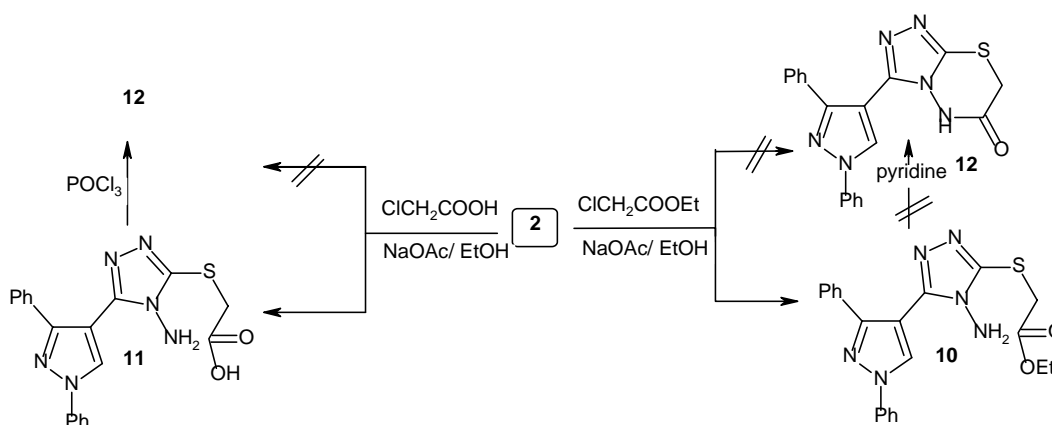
12

$POCl_3$

Ph

N

N

N

N

S

11

N

$NH_2$

O

OH

Ph

$ClCH_2COOH$

NaOAc/ EtOH

2

$ClCH_2COOEt$

NaOAc/ EtOH

N

N

S

Ph

N

N

N

H

O

pyridine 12

Ph

N

N

S

Ph

N

N

N

$NH_2$

10

O

OEt

Ph